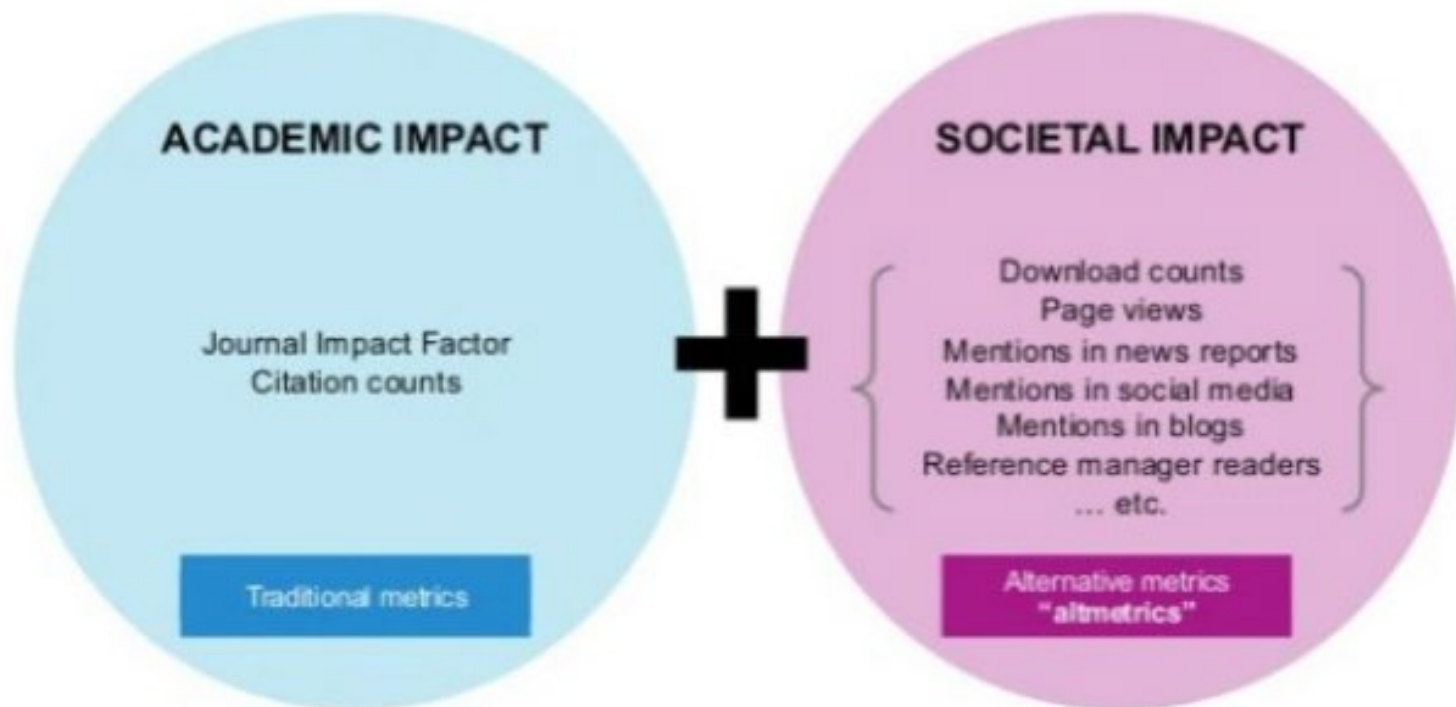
ACADEMIC IMPACT

Journal Impact Factor
Citation counts

Traditional metrics

+

SOCIETAL IMPACT

Download counts
Page views
Mentions in news reports
Mentions in social media
Mentions in blogs
Reference manager readers
... etc.

Alternative metrics
"altmetrics"